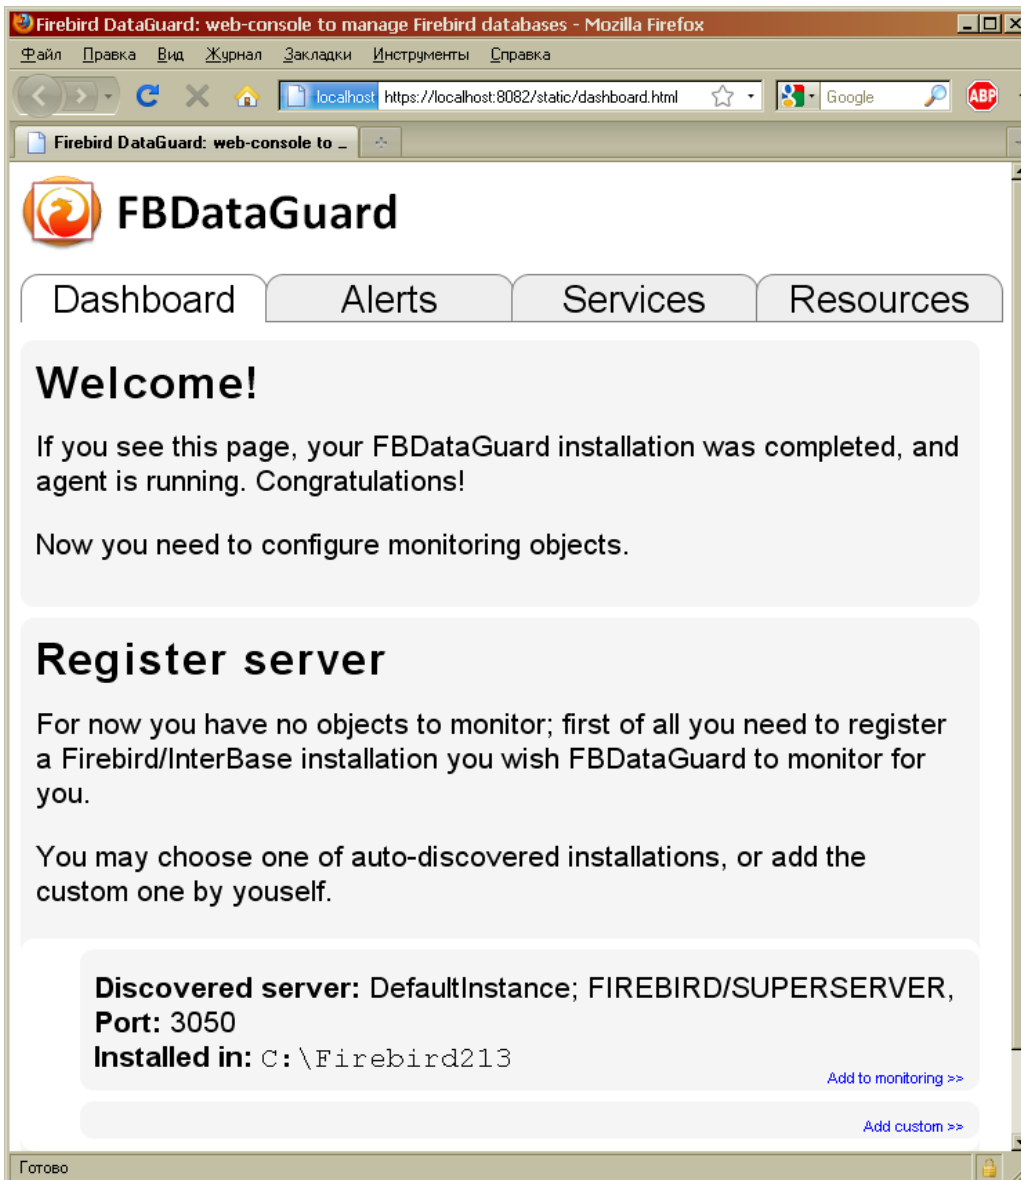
Firebird DataGuard: web-console to manage Firebird databases - Mozilla Firefox

Файл Правка Вид Журнал Закладки Инструменты Справка

localhost https://localhost:8082/static/dashboard.html

Google

ABP

Firebird DataGuard: web-console to ...

FBDataGuard

Dashboard | Alerts | Services | Resources

Welcome!

If you see this page, your FBDataGuard installation was completed, and agent is running. Congratulations!

Now you need to configure monitoring objects.

Register server

For now you have no objects to monitor; first of all you need to register a Firebird/InterBase installation you wish FBDataGuard to monitor for you.

You may choose one of auto-discovered installations, or add the custom one by youself.

**Discovered server:** DefaultInstance; FIREBIRD/SUPERSERVER,
**Port:** 3050
**Installed in:** C:\Firebird213

Add to monitoring >>

Add custom >>

Готово